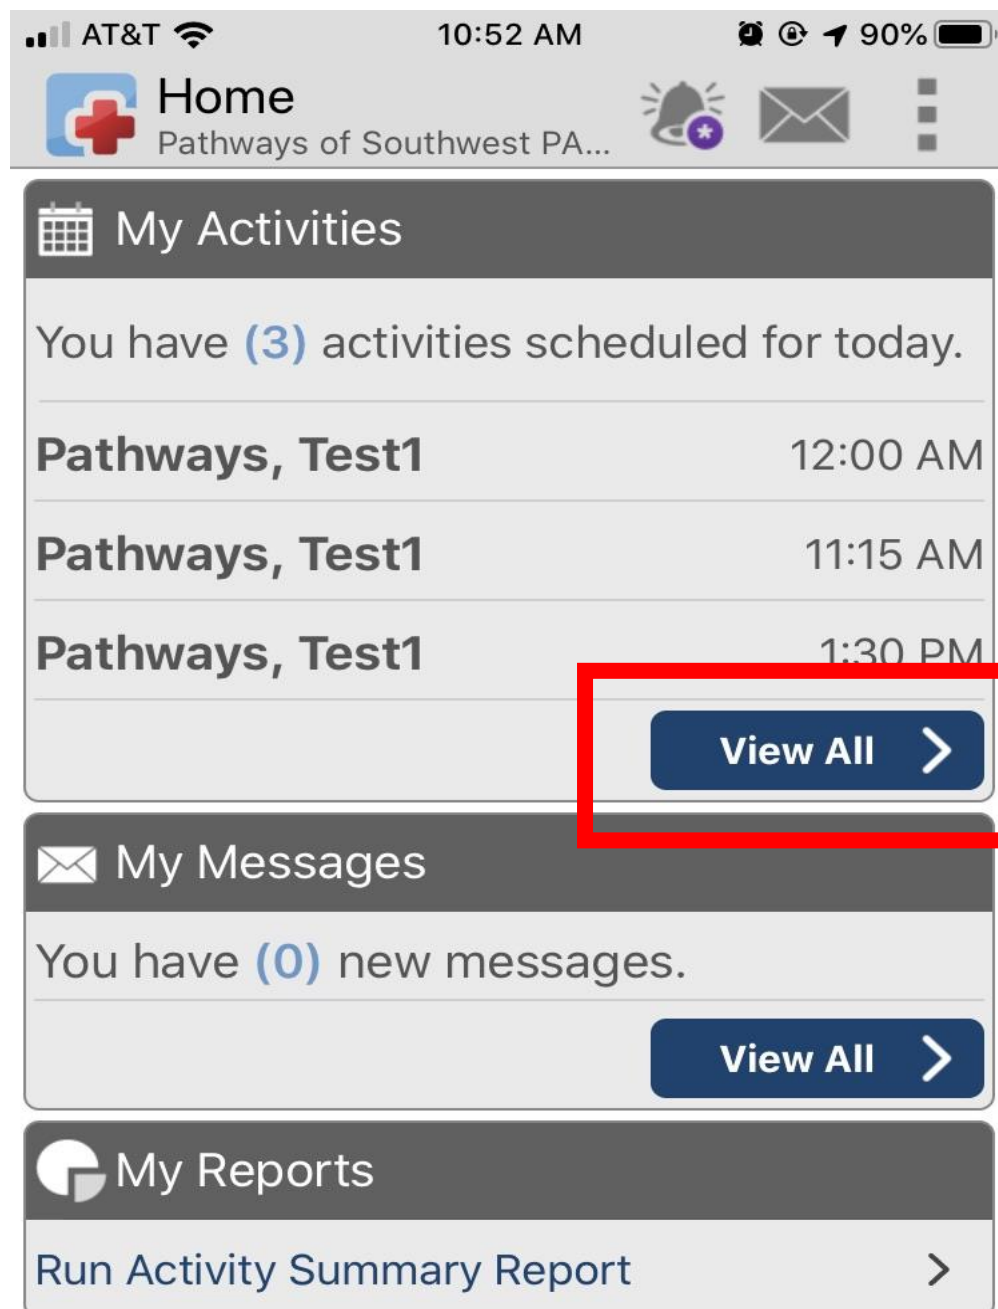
AT&T 10:52 AM 90%

Home
Pathways of Southwest PA...

My Activities

You have (3) activities scheduled for today.

| | |
|---|---|
| Pathways, Test1 | 12:00 AM |
| Pathways, Test1 | 11:15 AM |
| Pathways, Test1 | 1:30 PM |

View All

My Messages

You have (0) new messages.

View All

My Reports

Run Activity Summary Report